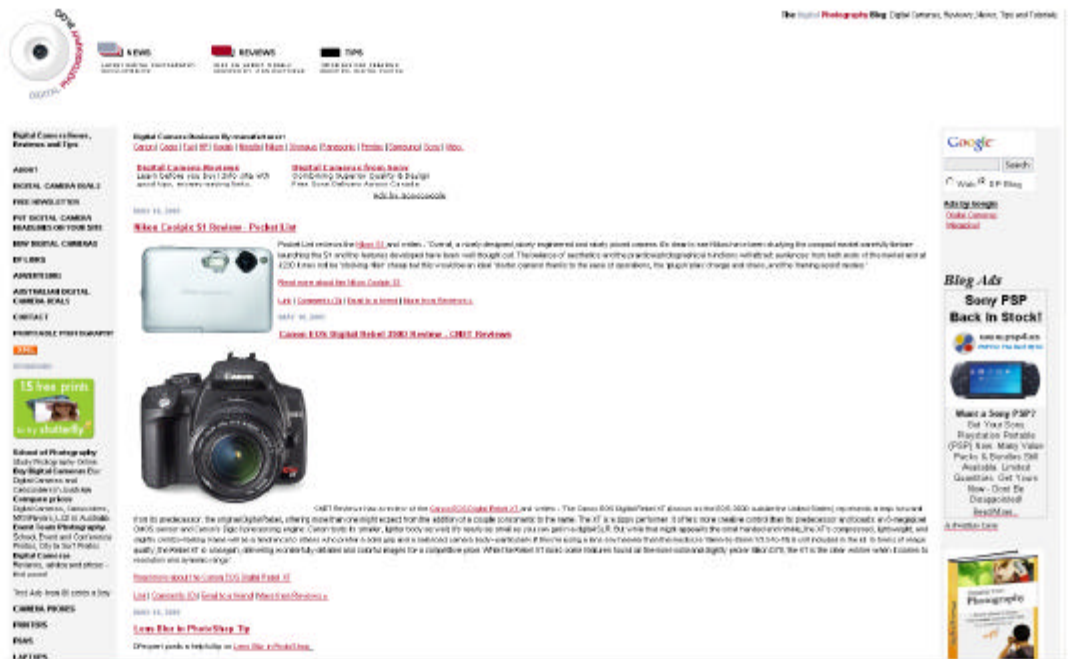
The Digital Photography Blog: Digital Cameras, Reviews, Advice, Tips and Tutorials

NEWS

REVIEWS

TIPS

Digital Camera News, Reviews and Tips

ABOUT

DIGITAL CAMERA DEALS

FREE NEWSLETTER

PUT DIGITAL CAMERA HEADLINES ON YOUR SITE

BUY DIGITAL CAMERAS

DP LINKS

ADVERTISING

AUSTRALIAN DIGITAL CAMERA DEALS

CONTACT

PORTABLE PHOTOGRAPHY

15 free prints

shutterfly

School of Photography

Buy Digital Cameras

Compare prices

Digital Cameras

CAMERA PROBES

PRINTERS

PDAS

LAPTOPS

Digital Camera Reviews By manufacturer:

Digital Camera Reviews

Digital Cameras from Sony

Ads by Goooooogle

Nikon Coolpix S1 Review - PocketLink

Read more about the Nikon Coolpix S1

Canon EOS Digital Rebel 350D Review - CNET Reviews

Read more about the Canon EOS Digital Rebel XT

Lens Blur in PhotoShop Tip

Google

Search

Web DP Blog

Ads by Google

Blog Ads

Sony PSP Back In Stock!

Want a Sony PSP?

Photography